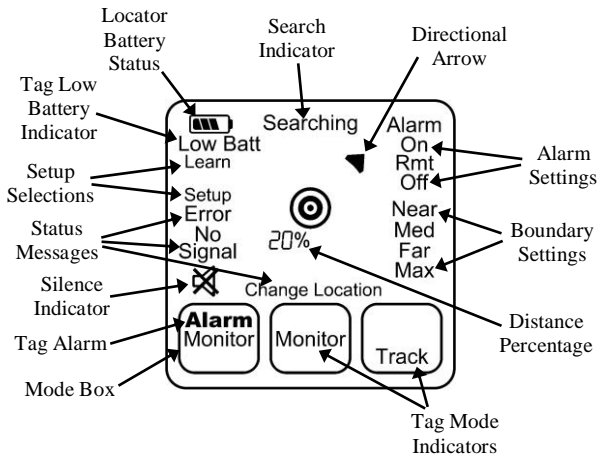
Locator Battery Status

Search Indicator

Directional Arrow

Tag Low Battery Indicator

Setup Selections

Status Messages

Silence Indicator

Tag Alarm

Mode Box

Low Batt
Learn
Setup
Error
No
Signal

Searching

Alarm
On
Rmt
Off

Near
Med
Far
Max

20%

Change Location

Alarm
Monitor

Monitor

Track

Alarm Settings

Boundary Settings

Distance Percentage

Tag Mode Indicators